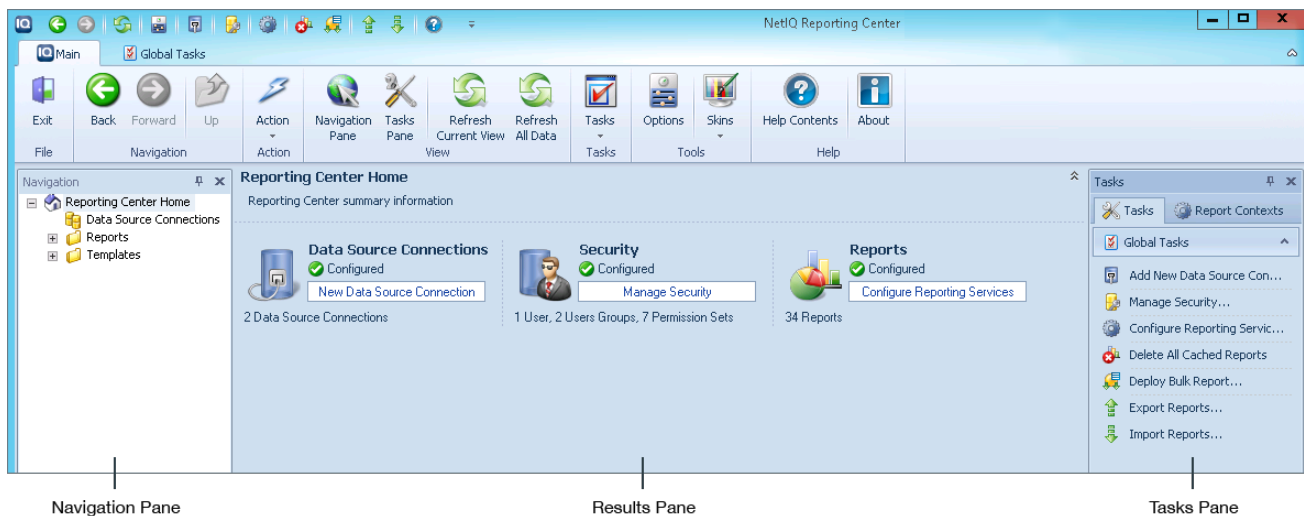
NetIQ Reporting Center

Main
Global Tasks

Exit
File
Back
Forward
Up
Navigation
Action
Action
Navigation Pane
Tasks Pane
Refresh Current View
Refresh All Data
View
Tasks
Tasks
Options
Skins
Tools
Help Contents
About
Help

Navigation
Reporting Center Home
Data Source Connections
Reports
Templates

Reporting Center Home
Reporting Center summary information

Data Source Connections
Configured
New Data Source Connection
2 Data Source Connections

Security
Configured
Manage Security
1 User, 2 Users Groups, 7 Permission Sets

Reports
Configured
Configure Reporting Services
34 Reports

Tasks
Tasks
Report Contexts
Global Tasks
Add New Data Source Con...
Manage Security...
Configure Reporting Servic...
Delete All Cached Reports
Deploy Bulk Report...
Export Reports...
Import Reports...

Navigation Pane
Results Pane
Tasks Pane